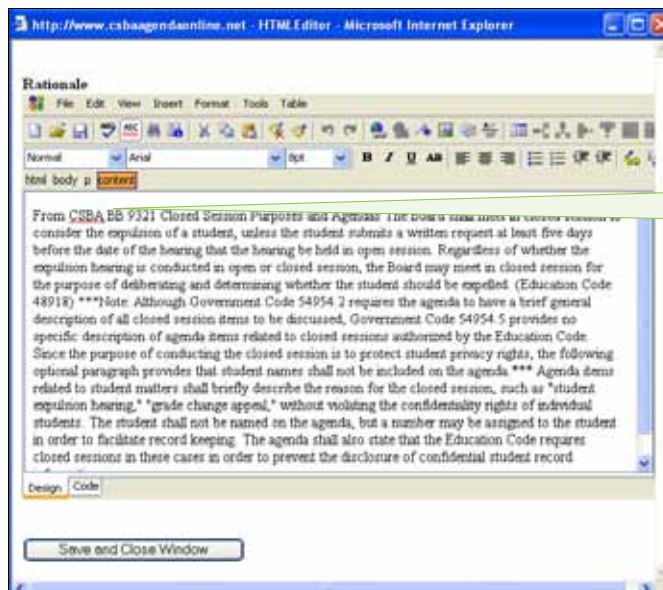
http://www.csbaagendaonline.net - HTMLEditor - Microsoft Internet Explorer

Rationale

File Edit View Insert Format Tools Table

Normal Arial 8pt B I U

html body p content

From CSBA BB 9321 Closed Session Purposes and Agendas: The board shall meet in closed session to consider the expulsion of a student, unless the student submits a written request at least five days before the date of the hearing that the hearing be held in open session. Regardless of whether the expulsion hearing is conducted in open or closed session, the Board may meet in closed session for the purpose of deliberating and determining whether the student should be expelled. (Education Code 48918) ***Note: Although Government Code 54954.2 requires the agenda to have a brief general description of all closed session items to be discussed, Government Code 54954.5 provides no specific description of agenda items related to closed sessions authorized by the Education Code. Since the purpose of conducting the closed session is to protect student privacy rights, the following optional paragraph provides that student names shall not be included on the agenda.*** Agenda items related to student matters shall briefly describe the reason for the closed session, such as "student expulsion hearing," "grade change appeal," without violating the confidentiality rights of individual students. The student shall not be named on the agenda, but a number may be assigned to the student in order to facilitate record keeping. The agenda shall also state that the Education Code requires closed sessions in these cases in order to prevent the disclosure of confidential student record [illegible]

Design Code

Save and Close Window